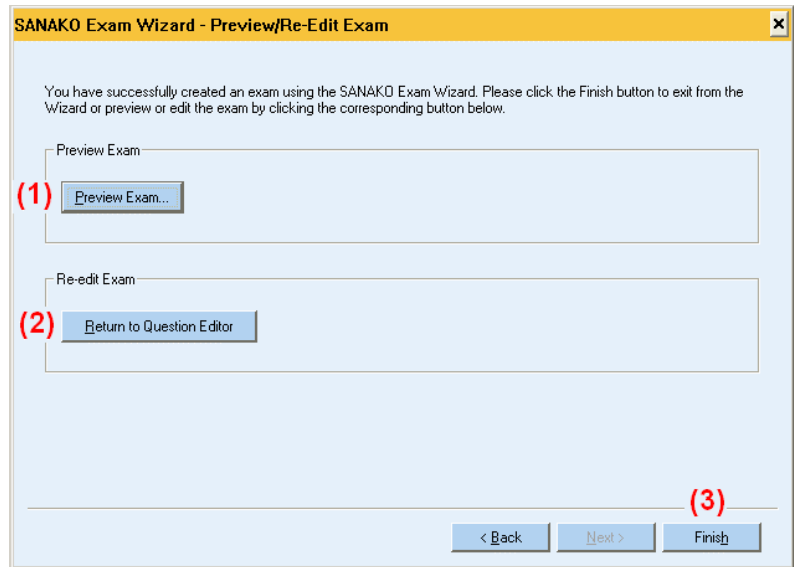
SANAKO Exam Wizard - Preview/Re-Edit Exam

×

You have successfully created an exam using the SANAKO Exam Wizard. Please click the Finish button to exit from the Wizard or preview or edit the exam by clicking the corresponding button below.

Preview Exam

(1) Preview Exam...

Re-edit Exam

(2) Return to Question Editor

(3)

< Back Next > Finish